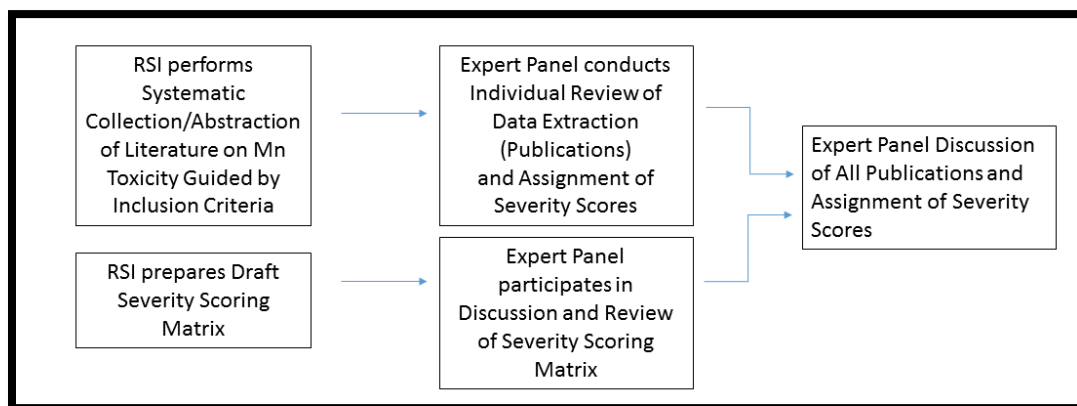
RSI performs Systematic Collection/Abstraction of Literature on Mn Toxicity Guided by Inclusion Criteria

Expert Panel conducts Individual Review of Data Extraction (Publications) and Assignment of Severity Scores

RSI prepares Draft Severity Scoring Matrix

Expert Panel participates in Discussion and Review of Severity Scoring Matrix

Expert Panel Discussion of All Publications and Assignment of Severity Scores